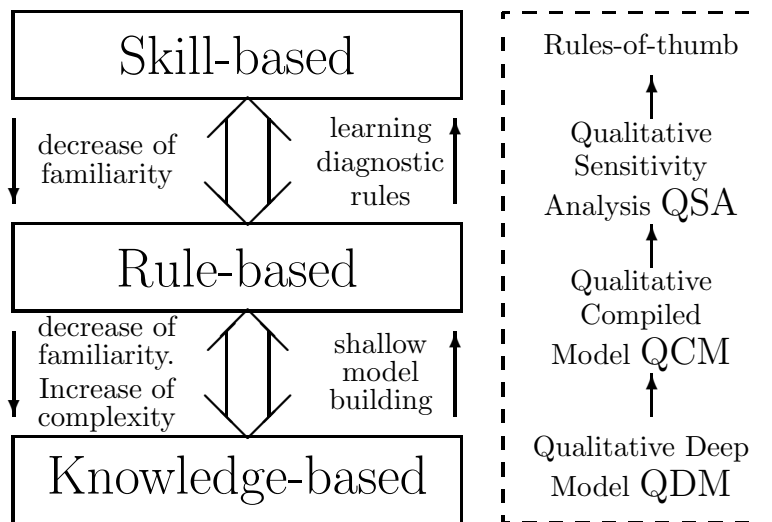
Skill-based

decrease of familiarity

learning diagnostic rules

Rule-based

decrease of familiarity. Increase of complexity

shallow model building

Knowledge-based

Rules-of-thumb

Qualitative Sensitivity Analysis QSA

Qualitative Compiled Model QCM

Qualitative Deep Model QDM